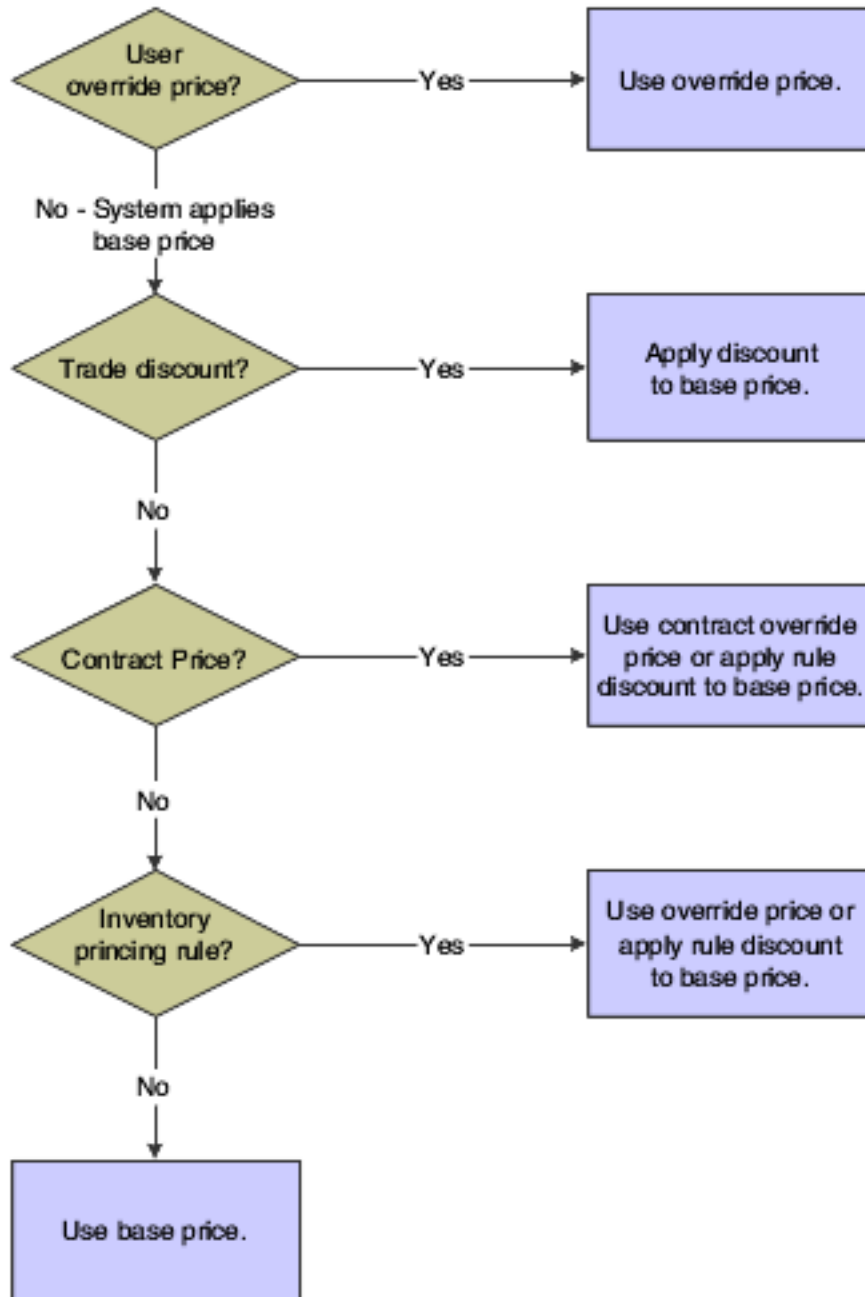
User override price?

Yes

Use override price.

No - System applies base price

Trade discount?

Yes

Apply discount to base price.

No

Contract Price?

Yes

Use contract override price or apply rule discount to base price.

No

Inventory princing rule?

Yes

Use override price or apply rule discount to base price.

No

Use base price.